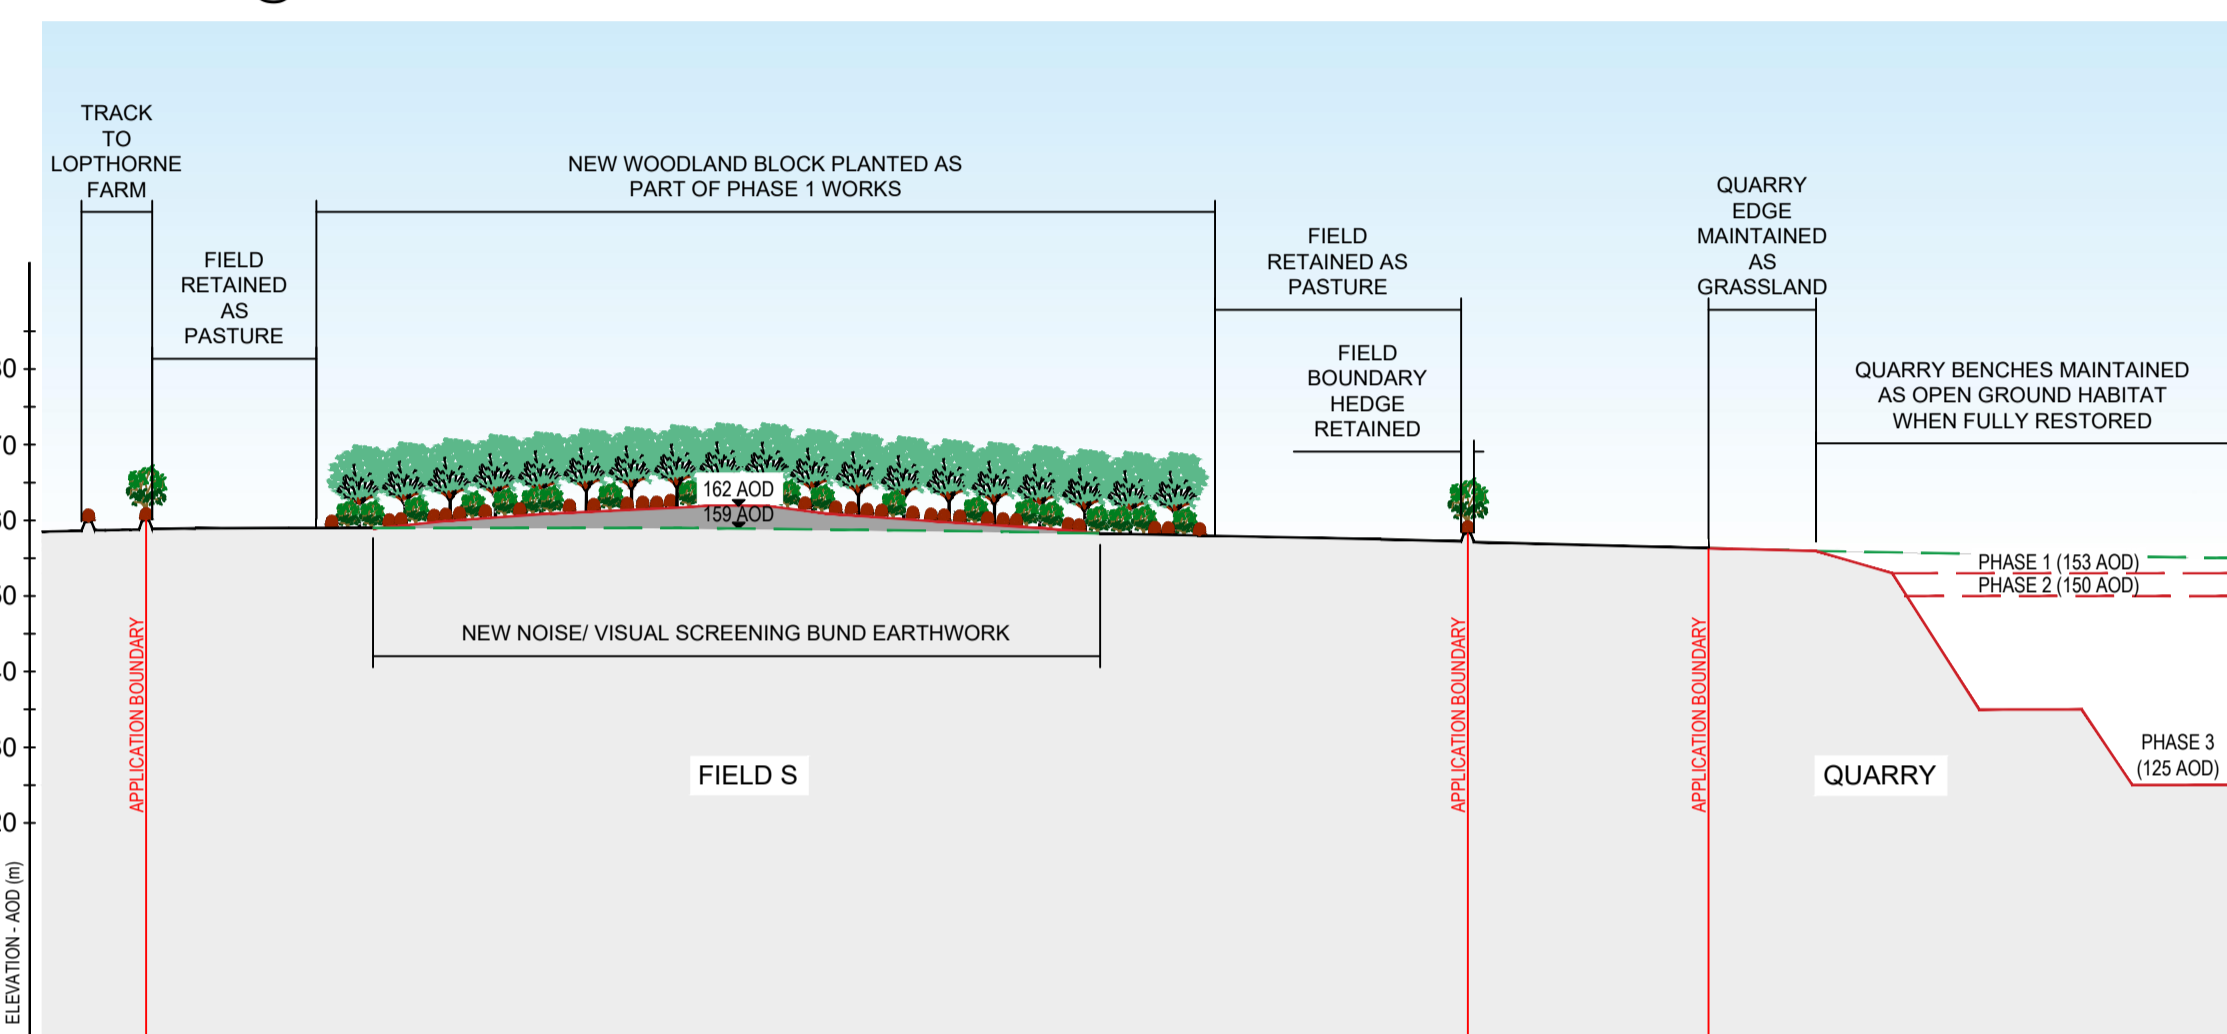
TRACK TO LOPTHORNE FARM

NEW WOODLAND BLOCK PLANTED AS PART OF PHASE 1 WORKS

QUARRY EDGE MAINTAINED AS GRASSLAND

FIELD RETAINED AS PASTURE

FIELD RETAINED AS PASTURE

FIELD BOUNDARY HEDGE RETAINED

QUARRY BENCHES MAINTAINED AS OPEN GROUND HABITAT WHEN FULLY RESTORED

0
0
0
0
0
0
0

162 AOD
159 AOD

PHASE 1 (153 AOD)
PHASE 2 (150 AOD)

NEW NOISE/ VISUAL SCREENING BUND EARTHWORK

APPLICATION BOUNDARY

APPLICATION BOUNDARY

APPLICATION BOUNDARY

FIELD S

QUARRY

PHASE 3 (125 AOD)

ELEVATION - AOD (m)